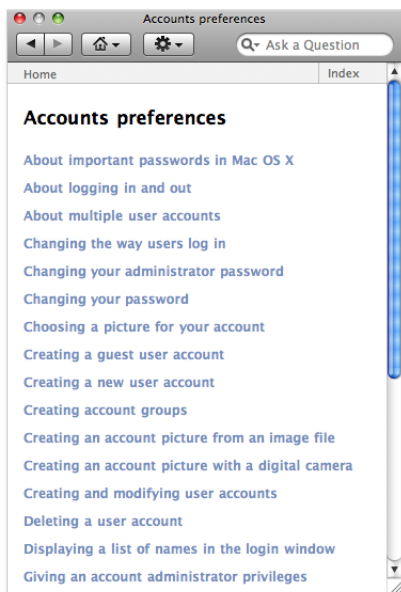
Accounts preferences

Ask a Question

Home

Index

Accounts preferences

About important passwords in Mac OS X

About logging in and out

About multiple user accounts

Changing the way users log in

Changing your administrator password

Changing your password

Choosing a picture for your account

Creating a guest user account

Creating a new user account

Creating account groups

Creating an account picture from an image file

Creating an account picture with a digital camera

Creating and modifying user accounts

Deleting a user account

Displaying a list of names in the login window

Giving an account administrator privileges